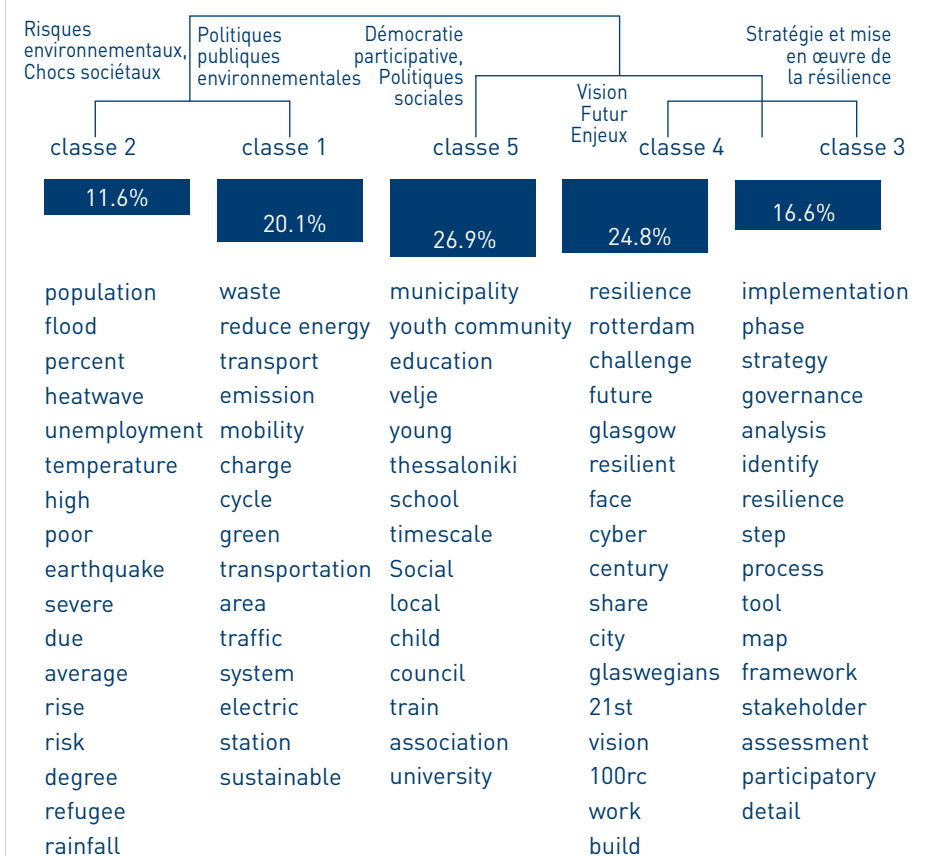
Risques environnementaux, Chocs sociétaux

Politiques publiques environnementales

Démocratie participative, Politiques sociales

Vision Futur Enjeux

Stratégie et mise en œuvre de la résilience

| classe 2 | classe 1 | classe 5 | classe 4 | classe 3 |
|---|---|---|---|---|
| 11.6% | 20.1% | 26.9% | 24.8% | 16.6% |
| population | waste | municipality | resilience | implementation |
| flood | reduce energy | youth community | rotterdam | phase |
| percent | transport | education | challenge | strategy |
| heatwave | emission | velje | future | governance |
| unemployment | mobility | young | glasgow | analysis |
| temperature | charge | thessaloniki | resilient | identify |
| high | cycle | school | face | resilience |
| poor | green | timescale | cyber | step |
| earthquake | transportation | Social | century | process |
| severe | area | local | share | tool |
| due | traffic | child | city | map |
| average | system | council | glaswegians | framework |
| rise | electric | train | 21st | stakeholder |
| risk | station | association | vision | assessment |
| degree | sustainable | university | 100rc | participatory |
| refugee | | | work | detail |
| rainfall | | | build | |